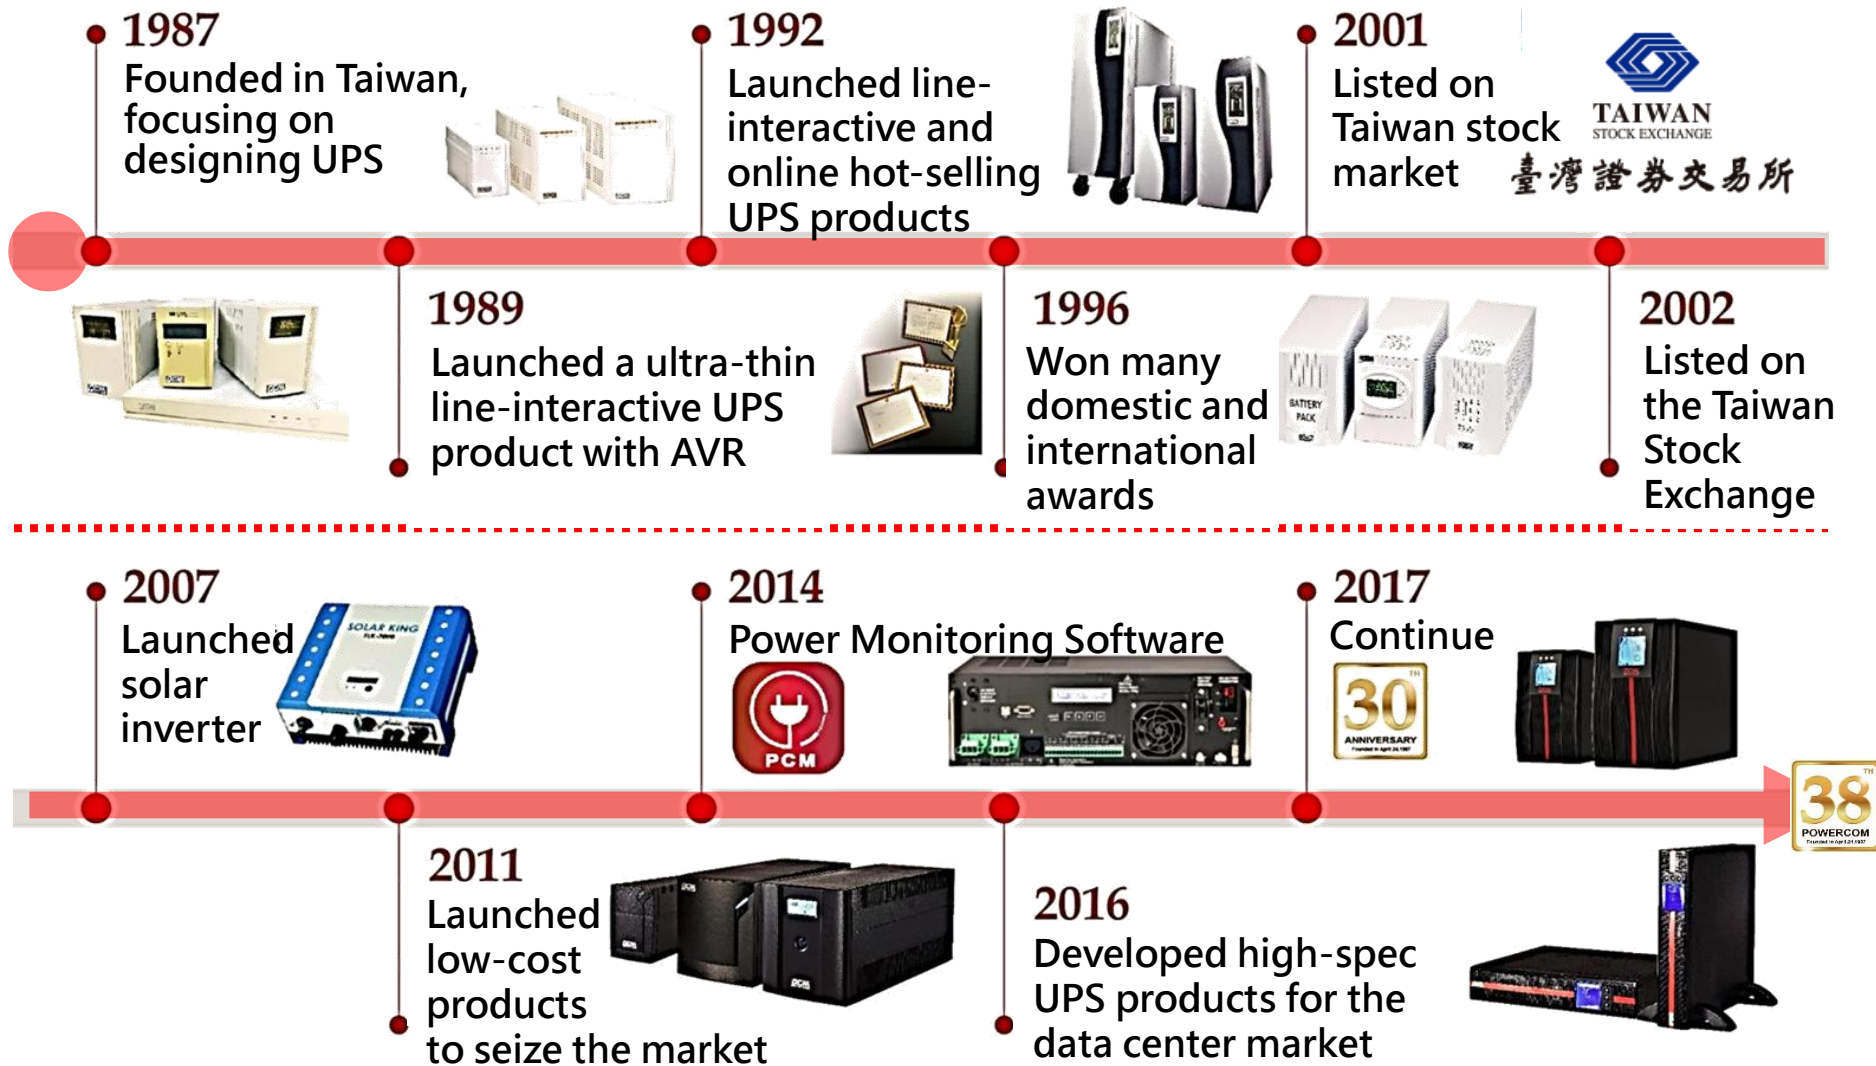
1987
Founded in Taiwan, focusing on designing UPS

1992
Launched line-interactive and online hot-selling UPS products

2001
Listed on Taiwan stock market

TAIWAN
STOCK EXCHANGE
臺灣證券交易所

1989
Launched a ultra-thin line-interactive UPS product with AVR

1996
Won many domestic and international awards

2002
Listed on the Taiwan Stock Exchange

2007
Launched solar inverter

SOLAR KING

2014
Power Monitoring Software

PCM

2017
Continue

30
ANNIVERSARY

38
POWERCOM

2011
Launched low-cost products to seize the market

2016
Developed high-spec UPS products for the data center market